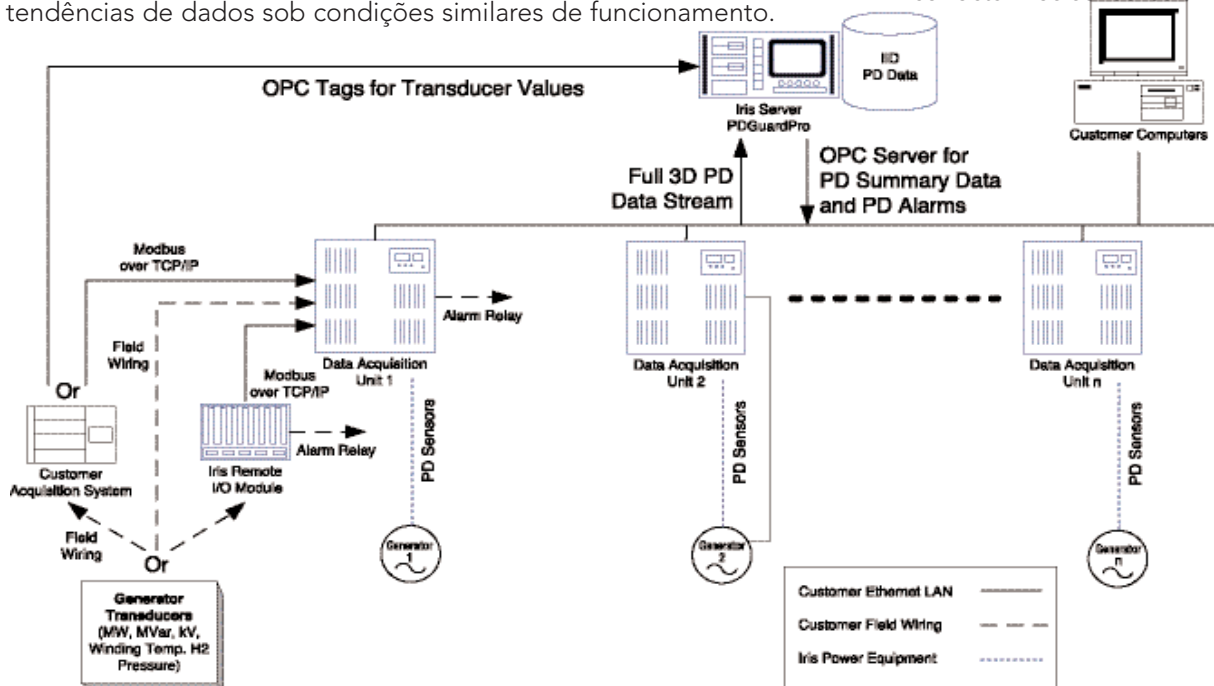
tendências de dados sob condições similares de funcionamento.

OPC Tags for Transducer Values

IID PD Data

Iris Server PDGuardPro

Customer Computers

Full 3D PD Data Stream

OPC Server for PD Summary Data and PD Alarms

Modbus over TCP/IP

Field Wiring

Alarm Relay

Data Acquisition Unit 1

Modbus over TCP/IP

Data Acquisition Unit 2

Data Acquisition Unit n

Or

Customer Acquisition System

Iris Remote I/O Module

Alarm Relay

PD Sensors

PD Sensors

PD Sensors

Field Wiring

Or

Generator 1

Generator 2

Generator n

Generator Transducers (MW, MVar, kV, Winding Temp. H2 Pressure)

Customer Ethernet LAN

Customer Field Wiring

Iris Power Equipment